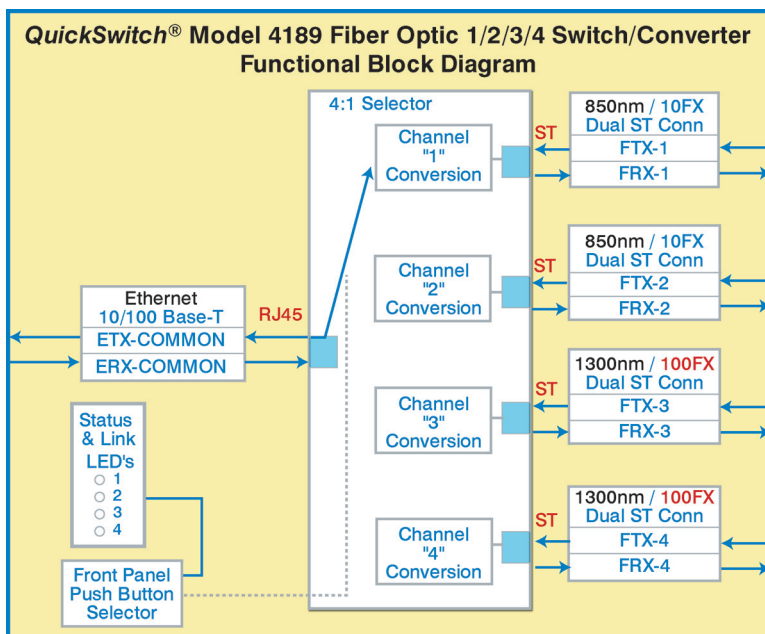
QuickSwitch® Model 4189 Fiber Optic 1/2/3/4 Switch/Converter
Functional Block Diagram

4:1 Selector

Channel "1" Conversion

Channel "2" Conversion

Channel "3" Conversion

Channel "4" Conversion

ST

850nm / 10FX
Dual ST Conn
FTX-1
FRX-1

ST

850nm / 10FX
Dual ST Conn
FTX-2
FRX-2

ST

1300nm / 100FX
Dual ST Conn
FTX-3
FRX-3

ST

1300nm / 100FX
Dual ST Conn
FTX-4
FRX-4

Ethernet
10/100 Base-T
ETX-COMMON
ERX-COMMON

RJ45

Status & Link LED's
1
2
3
4

Front Panel Push Button Selector